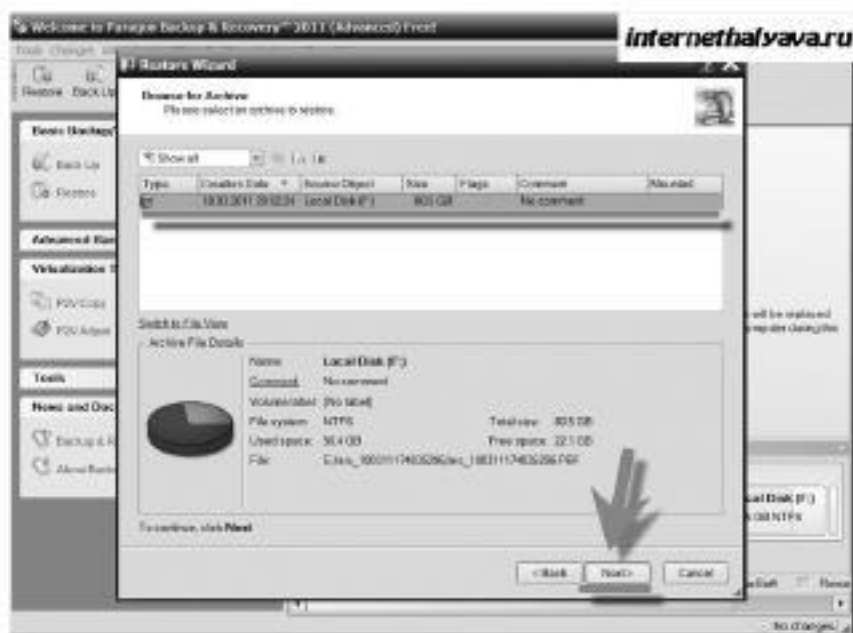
Welcome to Paragon Backup & Recovery™ 2011 (Advanced) Free!

internethalyava.ru

Tools Changes

Restore Back Up

Restore Wizard

Browse for Archive
Please select an archive to restore.

Show all

| Type | Creation Date | Source Object | Size | Flags | Comment | Allocated |
|---|---|---|---|---|---|---|
| | 18.03.2011 20:02:24 | Local Disk (F:) | 80.5 GB | | No comment | |

Basic Backup

Back Up

Restore

Advanced

Virtualization

P2V Copy

P2V Adjust

Tools

News and Doc

Backup &

About

Switch to File View

Archive File Details

Name: Local Disk (F:)
Comment: No comment
Volume label: [No label]
File system: NTFS
Used space: 58.4 GB
File: E:\res_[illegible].PBF

Total size: 80.5 GB
Free space: 22.1 GB

will be replaced
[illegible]

To continue, click Next.

< Back Next > Cancel

Local Disk (F:)
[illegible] GB NTFS

No changes